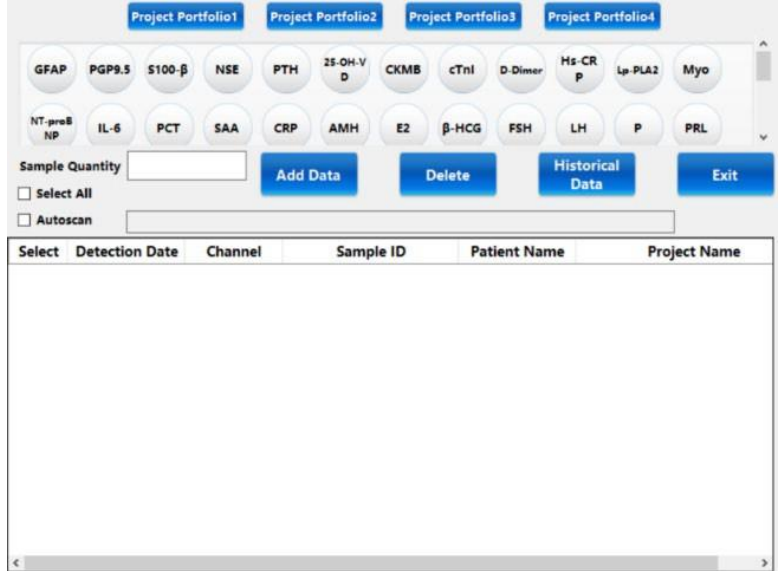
Project Portfolio1 Project Portfolio2 Project Portfolio3 Project Portfolio4

GFAP PGP9.5 S100-β NSE PTH 25-OH-VD CKMB cTnI D-Dimer Hs-CRP Lp-PLA2 Myo

NT-proBNP IL-6 PCT SAA CRP AMH E2 β-HCG FSH LH P PRL

Sample Quantity

Select All

Add Data

Delete

Historical Data

Exit

Autoscan

| Select | Detection Date | Channel | Sample ID | Patient Name | Project Name |
|---|---|---|---|---|---|